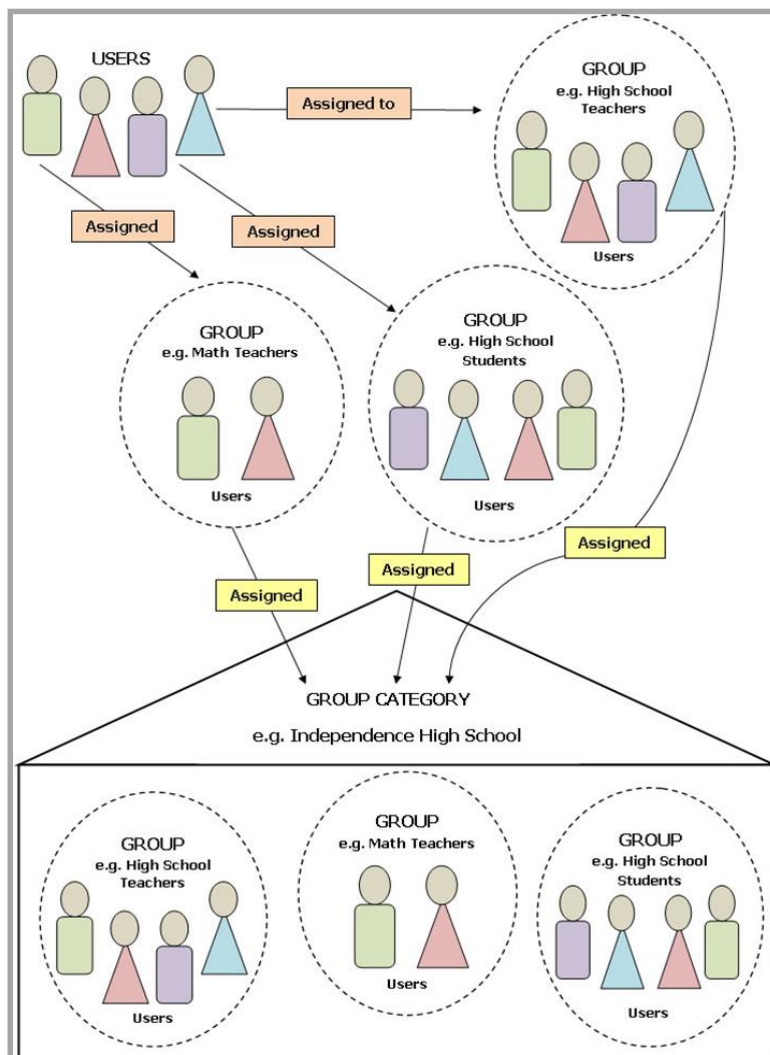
USERS

Assigned to

GROUP
e.g. High School Teachers

Users

Assigned

Assigned

GROUP
e.g. Math Teachers

Users

GROUP
e.g. High School Students

Users

Assigned

Assigned

Assigned

GROUP CATEGORY

e.g. Independence High School

GROUP
e.g. High School Teachers

Users

GROUP
e.g. Math Teachers

Users

GROUP
e.g. High School Students

Users